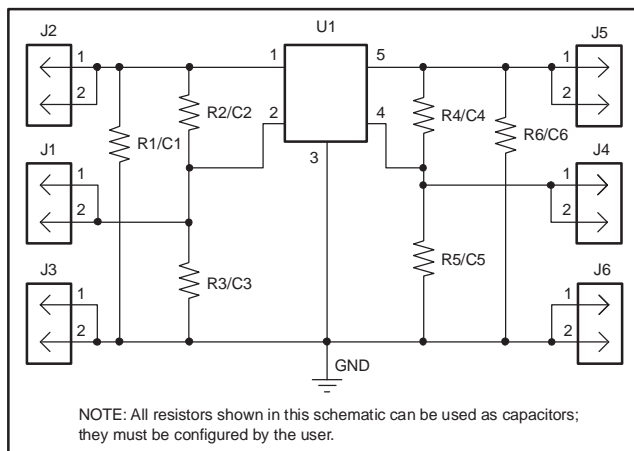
J2
1
2
U1
1
5
J5
1
2
R2/C2
2
4
R4/C4
R6/C6
R1/C1
3
J1
1
2
J4
1
2
R3/C3
R5/C5
J3
1
2
J6
1
2
GND

NOTE: All resistors shown in this schematic can be used as capacitors; they must be configured by the user.